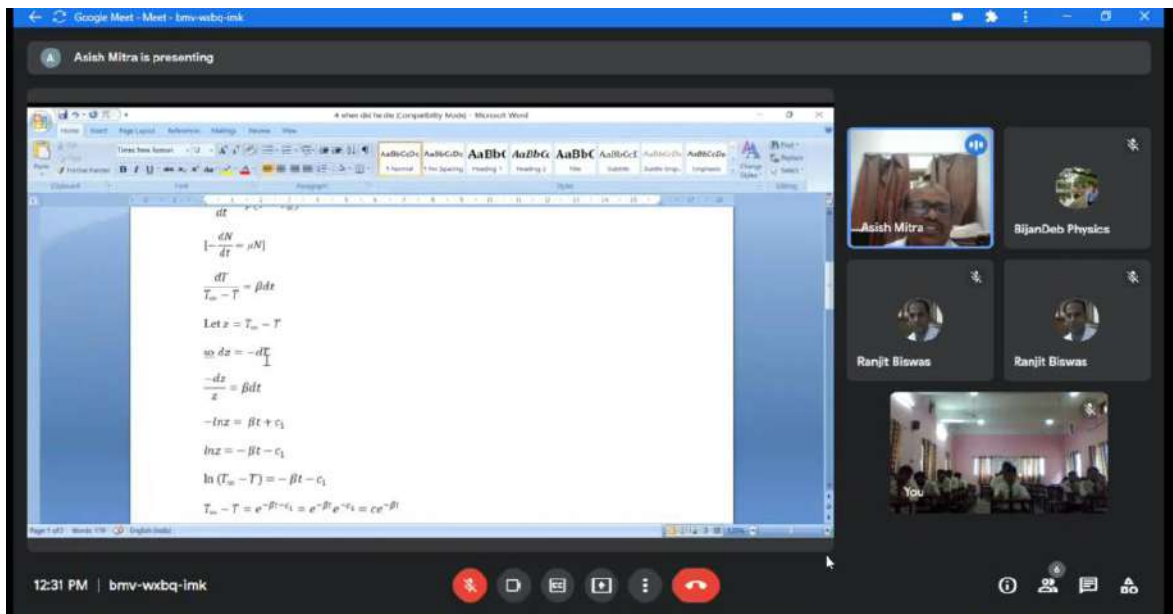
Google Meet - Meet - bmv-wxbq-imk

A Asish Mitra is presenting

4 when did he die [Compatibility Mode] - Microsoft Word

Home Insert Page Layout References Mailings Review View

Times New Roman

AaBbCcDc AaBbCcDc AaBbC AaBbCc AaBbC AaBbCcI AaBbCcDc AaBbCcDc

¶ Normal ¶ No Spacing Heading 1 Heading 2 Title Subtitle Subtle Emp... Emphasis

Change Styles

Find Replace Select

Clipboard Font Paragraph Styles Editing

$dt$

$[-\frac{dN}{dt} = \mu N]$

$\frac{dT}{T_{\infty} - T} = \beta dt$

Let $z = T_{\infty} - T$

so $dz = -dT$

$\frac{-dz}{z} = \beta dt$

$-lnz = \beta t + c_1$

$lnz = -\beta t - c_1$

$\ln(T_{\infty} - T) = -\beta t - c_1$

$T_{\infty} - T = e^{-\beta t - c_1} = e^{-\beta t}e^{-c_1} = ce^{-\beta t}$

Page 1 of 3 Words: 178 English (India)

Asish Mitra

BijanDeb Physics

Ranjit Biswas

Ranjit Biswas

You

12:31 PM | bmv-wxbq-imk

6